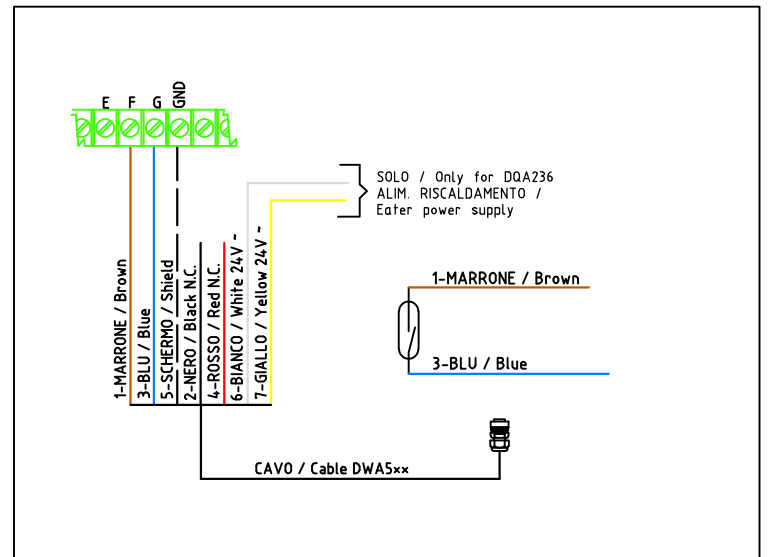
E F G GND

SOLO / Only for DQA236
ALIM. RISCALDAMENTO /
Eater power supply

1-MARRONE / Brown
3-BLU / Blue
5-SCHERMO / Shield
2-NERO / Black N.C.
4-ROSSO / Red N.C.
6-BIANCO / White 24V ~
7-GIALLO / Yellow 24V ~

1-MARRONE / Brown

3-BLU / Blue

CAVO / Cable DWA5××